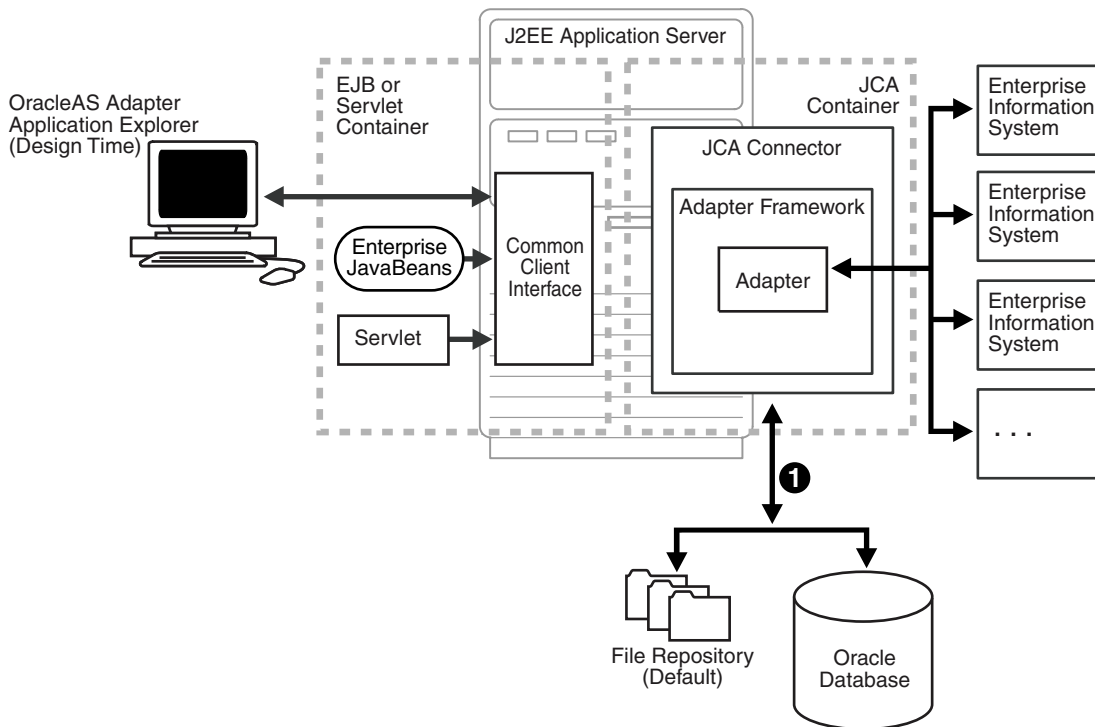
J2EE Application Server

OracleAS Adapter Application Explorer (Design Time)

EJB or Servlet Container

JCA Container

Enterprise Information System

Enterprise Information System

Enterprise Information System

...

JCA Connector

Adapter Framework

Adapter

Common Client Interface

Enterprise JavaBeans

Servlet

1

File Repository (Default)

Oracle Database